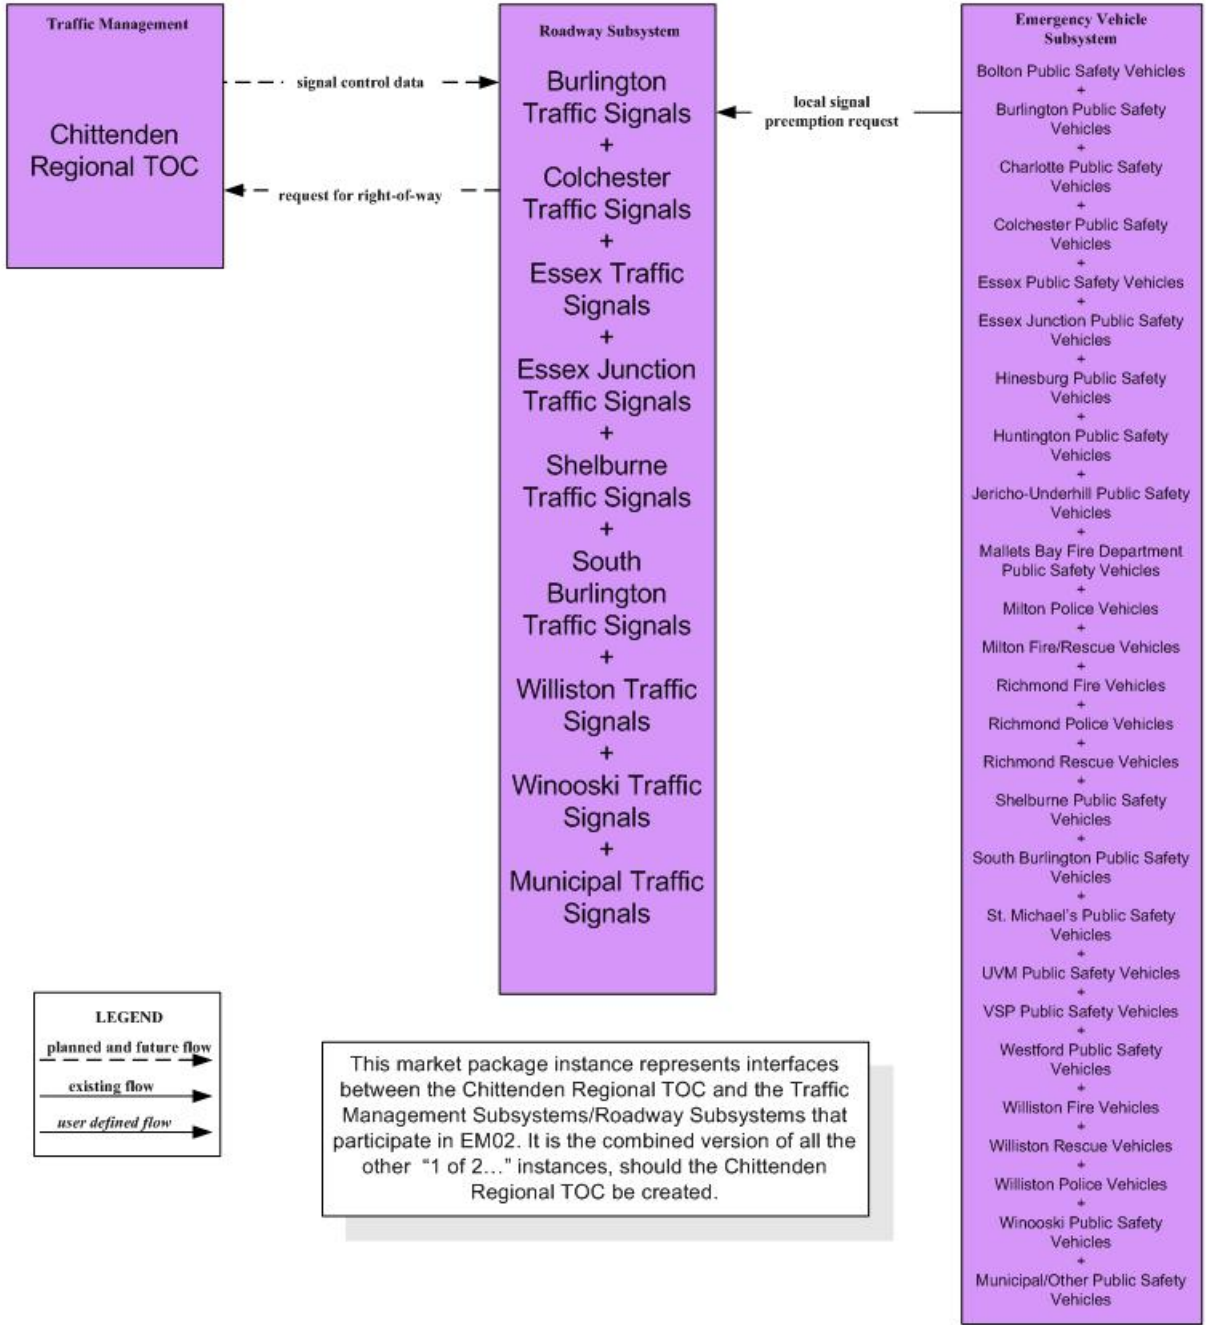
Traffic Management

Chittenden Regional TOC

signal control data

request for right-of-way

Roadway Subsystem

Burlington Traffic Signals
+
Colchester Traffic Signals
+
Essex Traffic Signals
+
Essex Junction Traffic Signals
+
Shelburne Traffic Signals
+
South Burlington Traffic Signals
+
Williston Traffic Signals
+
Winooski Traffic Signals
+
Municipal Traffic Signals

local signal preemption request

Emergency Vehicle Subsystem

Bolton Public Safety Vehicles
+
Burlington Public Safety Vehicles
+
Charlotte Public Safety Vehicles
+
Colchester Public Safety Vehicles
+
Essex Public Safety Vehicles
+
Essex Junction Public Safety Vehicles
+
Hinesburg Public Safety Vehicles
+
Huntington Public Safety Vehicles
+
Jericho-Underhill Public Safety Vehicles
+
Mallets Bay Fire Department Public Safety Vehicles
+
Milton Police Vehicles
+
Milton Fire/Rescue Vehicles
+
Richmond Fire Vehicles
+
Richmond Police Vehicles
+
Richmond Rescue Vehicles
+
Shelburne Public Safety Vehicles
+
South Burlington Public Safety Vehicles
+
St. Michael's Public Safety Vehicles
+
UVM Public Safety Vehicles
+
VSP Public Safety Vehicles
+
Westford Public Safety Vehicles
+
Williston Fire Vehicles
+
Williston Rescue Vehicles
+
Williston Police Vehicles
+
Winooski Public Safety Vehicles
+
Municipal/Other Public Safety Vehicles

LEGEND
planned and future flow
existing flow
user defined flow

This market package instance represents interfaces between the Chittenden Regional TOC and the Traffic Management Subsystems/Roadway Subsystems that participate in EM02. It is the combined version of all the other "1 of 2…" instances, should the Chittenden Regional TOC be created.